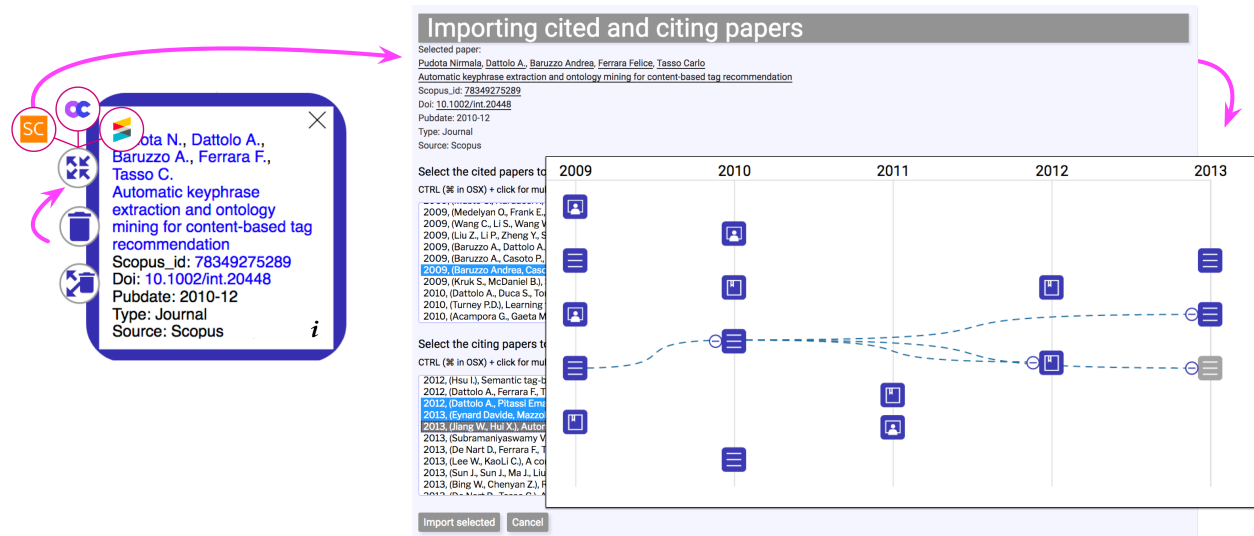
SC

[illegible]dota N., Dattolo A., Baruzzo A., Ferrara F., Tasso C.
Automatic keyphrase extraction and ontology mining for content-based tag recommendation
Scopus_id: 78349275289
Doi: 10.1002/int.20448
Pubdate: 2010-12
Type: Journal
Source: Scopus
i

Importing cited and citing papers

Selected paper:
Pudota Nirmala, Dattolo A., Baruzzo Andrea, Ferrara Felice, Tasso Carlo
Automatic keyphrase extraction and ontology mining for content-based tag recommendation
Scopus_id: 78349275289
Doi: 10.1002/int.20448
Pubdate: 2010-12
Type: Journal
Source: Scopus

Select the cited papers to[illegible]
CTRL (⌘ in OSX) + click for mu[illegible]
2009, (Medelyan O., Frank E.,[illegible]
2009, (Wang C., Li S., Wang W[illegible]
2009, (Liu Z., Li P., Zheng Y., S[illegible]
2009, (Baruzzo A., Dattolo A.,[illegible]
2009, (Baruzzo A., Casoto P.,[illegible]
2009, (Baruzzo Andrea, Caso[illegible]
2009, (Kruk S., McDaniel B.),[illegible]
2010, (Dattolo A., Duca S., To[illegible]
2010, (Turney P.D.), Learning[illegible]
2010, (Acampora G., Gaeta M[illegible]

Select the citing papers to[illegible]
CTRL (⌘ in OSX) + click for mu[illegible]
2012, (Hsu I.), Semantic tag-b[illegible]
2012, (Dattolo A., Ferrara F., T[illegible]
2012, (Dattolo A., Pitassi Ema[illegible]
2013, (Eynard Davide, Mazzo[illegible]
2013, (Jiang W., Hui X.), Autor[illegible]
2013, (Subramaniyaswamy V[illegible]
2013, (De Nart D., Ferrara F., T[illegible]
2013, (Lee W., KaoLi C.), A co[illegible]
2013, (Sun J., Sun J., Ma J., Liu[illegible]
2013, (Bing W., Chenyan Z.), F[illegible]

Import selected | Cancel

2009 | 2010 | 2011 | 2012 | 2013